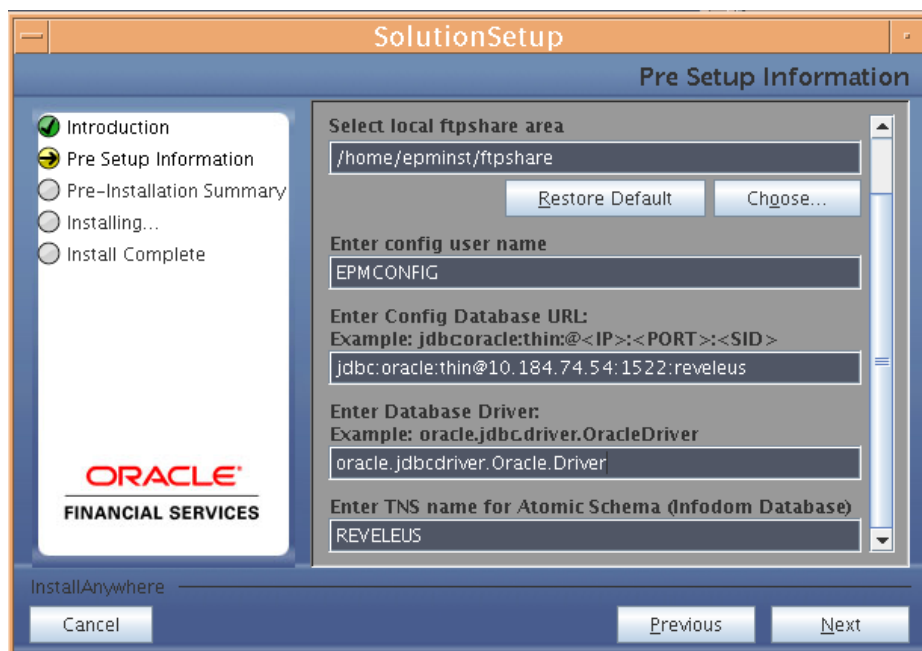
SolutionSetup

Pre Setup Information

Introduction
Pre Setup Information
Pre-Installation Summary
Installing...
Install Complete

ORACLE
FINANCIAL SERVICES

Select local ftpshare area
/home/epminst/ftpshare
Restore Default
Choose...

Enter config user name
EPMCONFIG

Enter Config Database URL:
Example: jdbc:oracle:thin:@<IP>:<PORT>:<SID>
jdbc:oracle:thin@10.184.74.54:1522:reveleus

Enter Database Driver:
Example: oracle.jdbc.driver.OracleDriver
oracle.jdbcdriver.Oracle.Driver

Enter TNS name for Atomic Schema (Infodom Database)
REVELEUS

InstallAnywhere
Cancel
Previous
Next